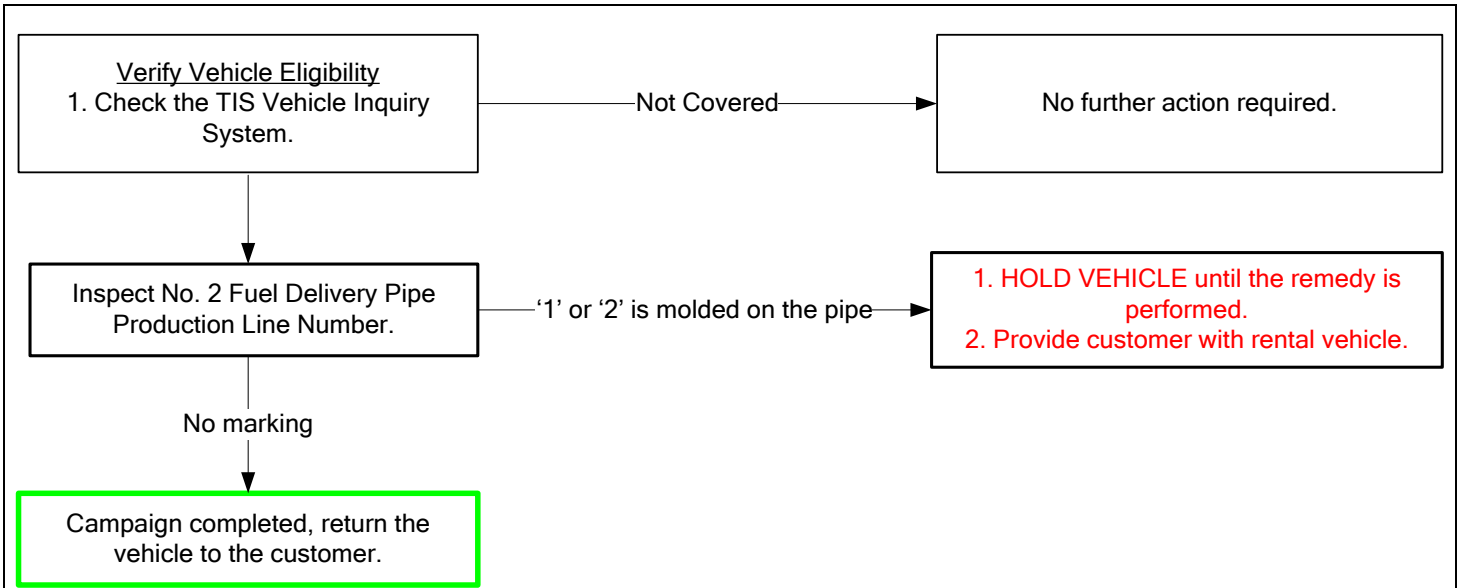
Verify Vehicle Eligibility
1. Check the TIS Vehicle Inquiry System.

Not Covered

No further action required.

Inspect No. 2 Fuel Delivery Pipe Production Line Number.

‘1’ or ‘2’ is molded on the pipe

1. HOLD VEHICLE until the remedy is performed.
2. Provide customer with rental vehicle.

No marking

Campaign completed, return the vehicle to the customer.